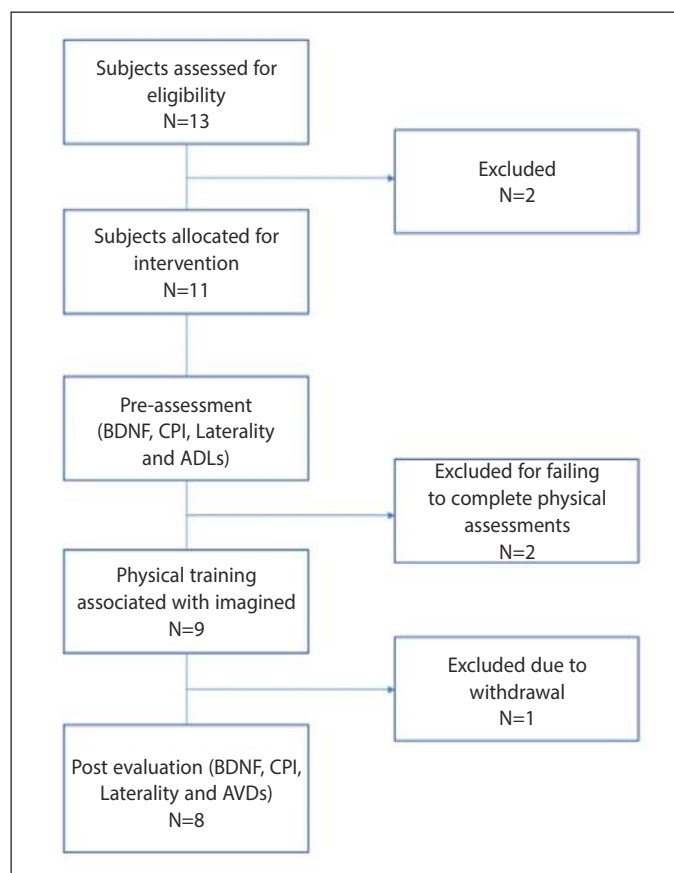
Subjects assessed for eligibility
N=13

Excluded
N=2

Subjects allocated for intervention
N=11

Pre-assessment (BDNF, CPI, Laterality and ADLs)

Excluded for failing to complete physical assessments
N=2

Physical training associated with imagined
N=9

Excluded due to withdrawal
N=1

Post evaluation (BDNF, CPI, Laterality and AVDs)
N=8